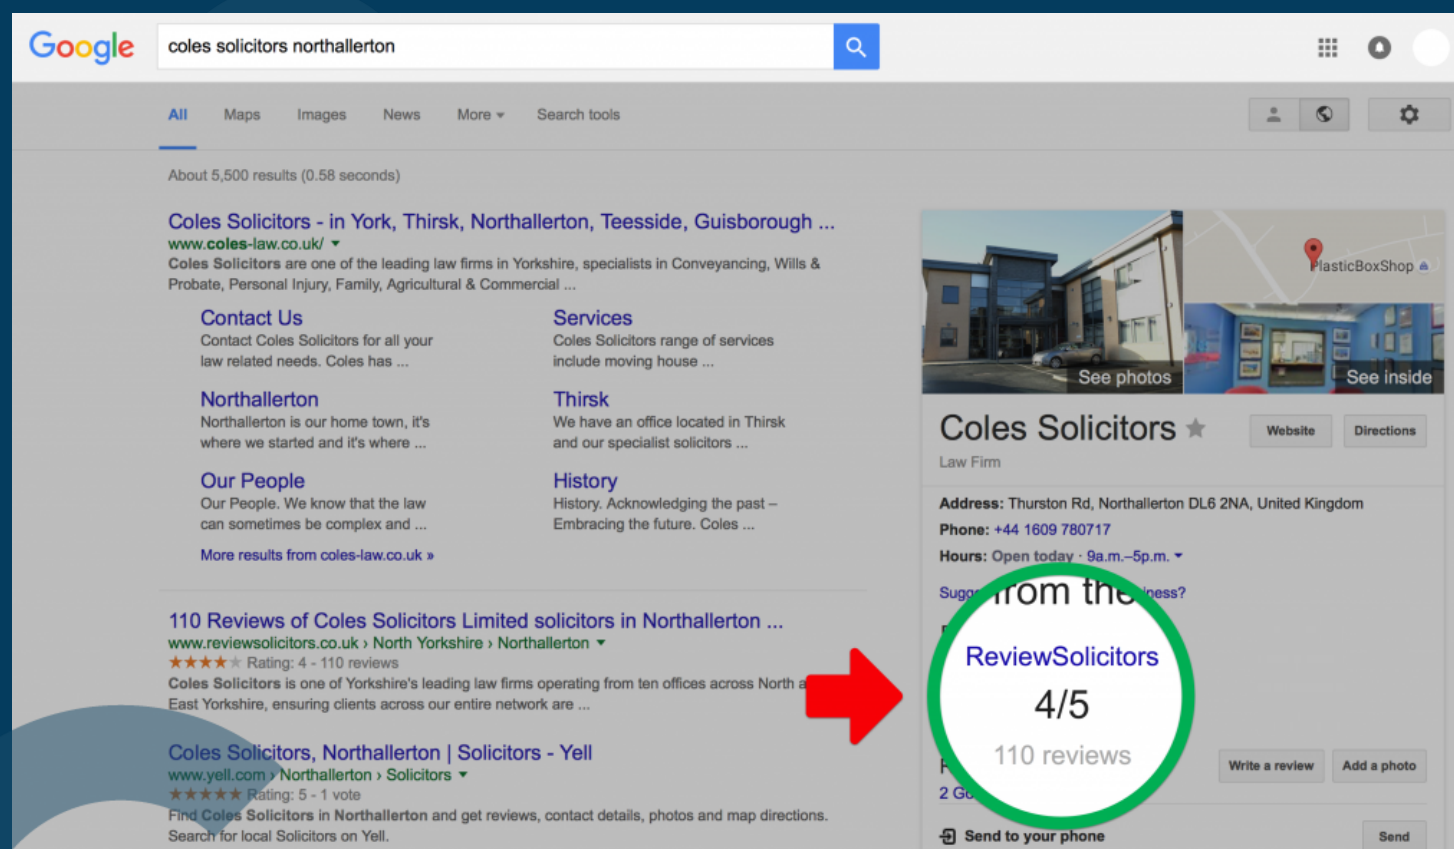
Google

coles solicitors northallerton

All Maps Images News More ▾ Search tools

About 5,500 results (0.58 seconds)

Coles Solicitors - in York, Thirsk, Northallerton, Teesside, Guisborough ...
www.coles-law.co.uk/ ▾
Coles Solicitors are one of the leading law firms in Yorkshire, specialists in Conveyancing, Wills & Probate, Personal Injury, Family, Agricultural & Commercial ...

Contact Us
Contact Coles Solicitors for all your law related needs. Coles has ...

Services
Coles Solicitors range of services include moving house ...

Northallerton
Northallerton is our home town, it's where we started and it's where ...

Thirsk
We have an office located in Thirsk and our specialist solicitors ...

Our People
Our People. We know that the law can sometimes be complex and ...

History
History. Acknowledging the past – Embracing the future. Coles ...

More results from coles-law.co.uk »

110 Reviews of Coles Solicitors Limited solicitors in Northallerton ...
www.reviewsolicitors.co.uk › North Yorkshire › Northallerton ▾
★★★★★ Rating: 4 - 110 reviews
Coles Solicitors is one of Yorkshire's leading law firms operating from ten offices across North a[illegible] East Yorkshire, ensuring clients across our entire network are ...

Coles Solicitors, Northallerton | Solicitors - Yell
www.yell.com › Northallerton › Solicitors ▾
★★★★★ Rating: 5 - 1 vote
Find Coles Solicitors in Northallerton and get reviews, contact details, photos and map directions. Search for local Solicitors on Yell.

PlasticBoxShop
See photos
See inside

Coles Solicitors ★
Website
Directions
Law Firm

Address: Thurston Rd, Northallerton DL6 2NA, United Kingdom
Phone: +44 1609 780717
Hours: Open today · 9a.m.–5p.m. ▾

Sugg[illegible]rom the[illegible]ness?

ReviewSolicitors
4/5
110 reviews

Write a review
Add a photo
2 G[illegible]

Send to your phone
Send